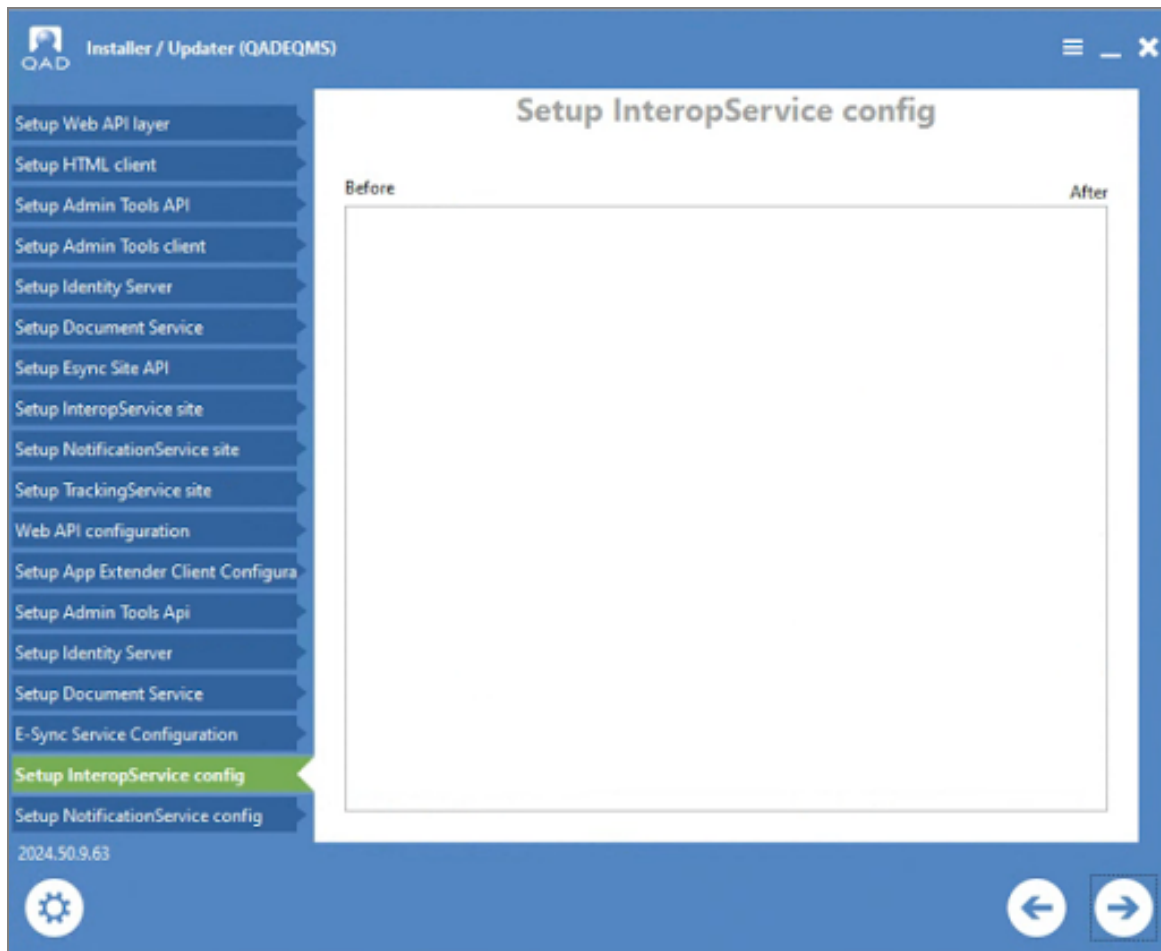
QAD
Installer / Updater (QADEQMS)

Setup Web API layer
Setup HTML client
Setup Admin Tools API
Setup Admin Tools client
Setup Identity Server
Setup Document Service
Setup Esync Site API
Setup InteropService site
Setup NotificationService site
Setup TrackingService site
Web API configuration
Setup App Extender Client Configura
Setup Admin Tools Api
Setup Identity Server
Setup Document Service
E-Sync Service Configuration
Setup InteropService config
Setup NotificationService config
2024.50.9.63

Setup InteropService config

Before

After